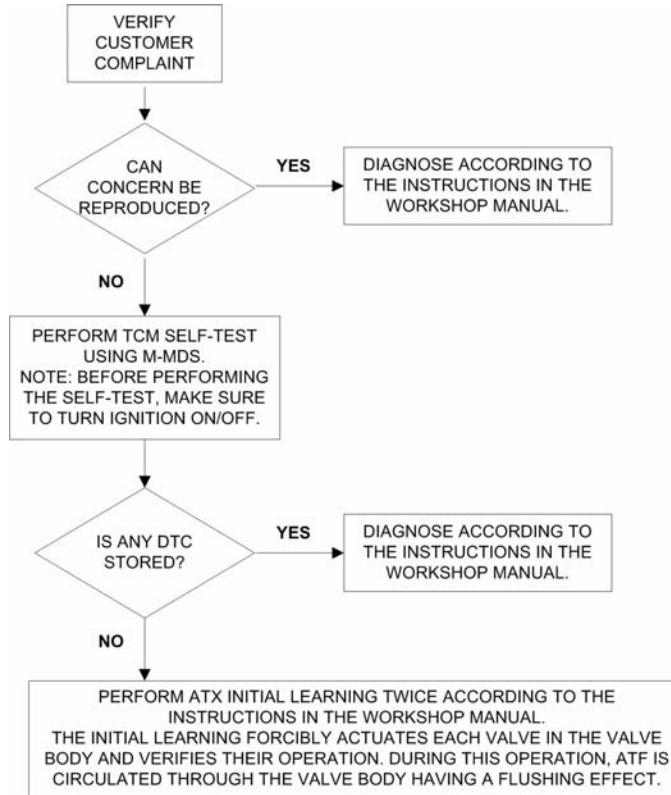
VERIFY CUSTOMER COMPLAINT

CAN CONCERN BE REPRODUCED?

YES

DIAGNOSE ACCORDING TO THE INSTRUCTIONS IN THE WORKSHOP MANUAL.

NO

PERFORM TCM SELF-TEST USING M-MDS.
NOTE: BEFORE PERFORMING THE SELF-TEST, MAKE SURE TO TURN IGNITION ON/OFF.

IS ANY DTC STORED?

YES

DIAGNOSE ACCORDING TO THE INSTRUCTIONS IN THE WORKSHOP MANUAL.

NO

PERFORM ATX INITIAL LEARNING TWICE ACCORDING TO THE INSTRUCTIONS IN THE WORKSHOP MANUAL.
THE INITIAL LEARNING FORCIBLY ACTUATES EACH VALVE IN THE VALVE BODY AND VERIFIES THEIR OPERATION. DURING THIS OPERATION, ATF IS CIRCULATED THROUGH THE VALVE BODY HAVING A FLUSHING EFFECT.